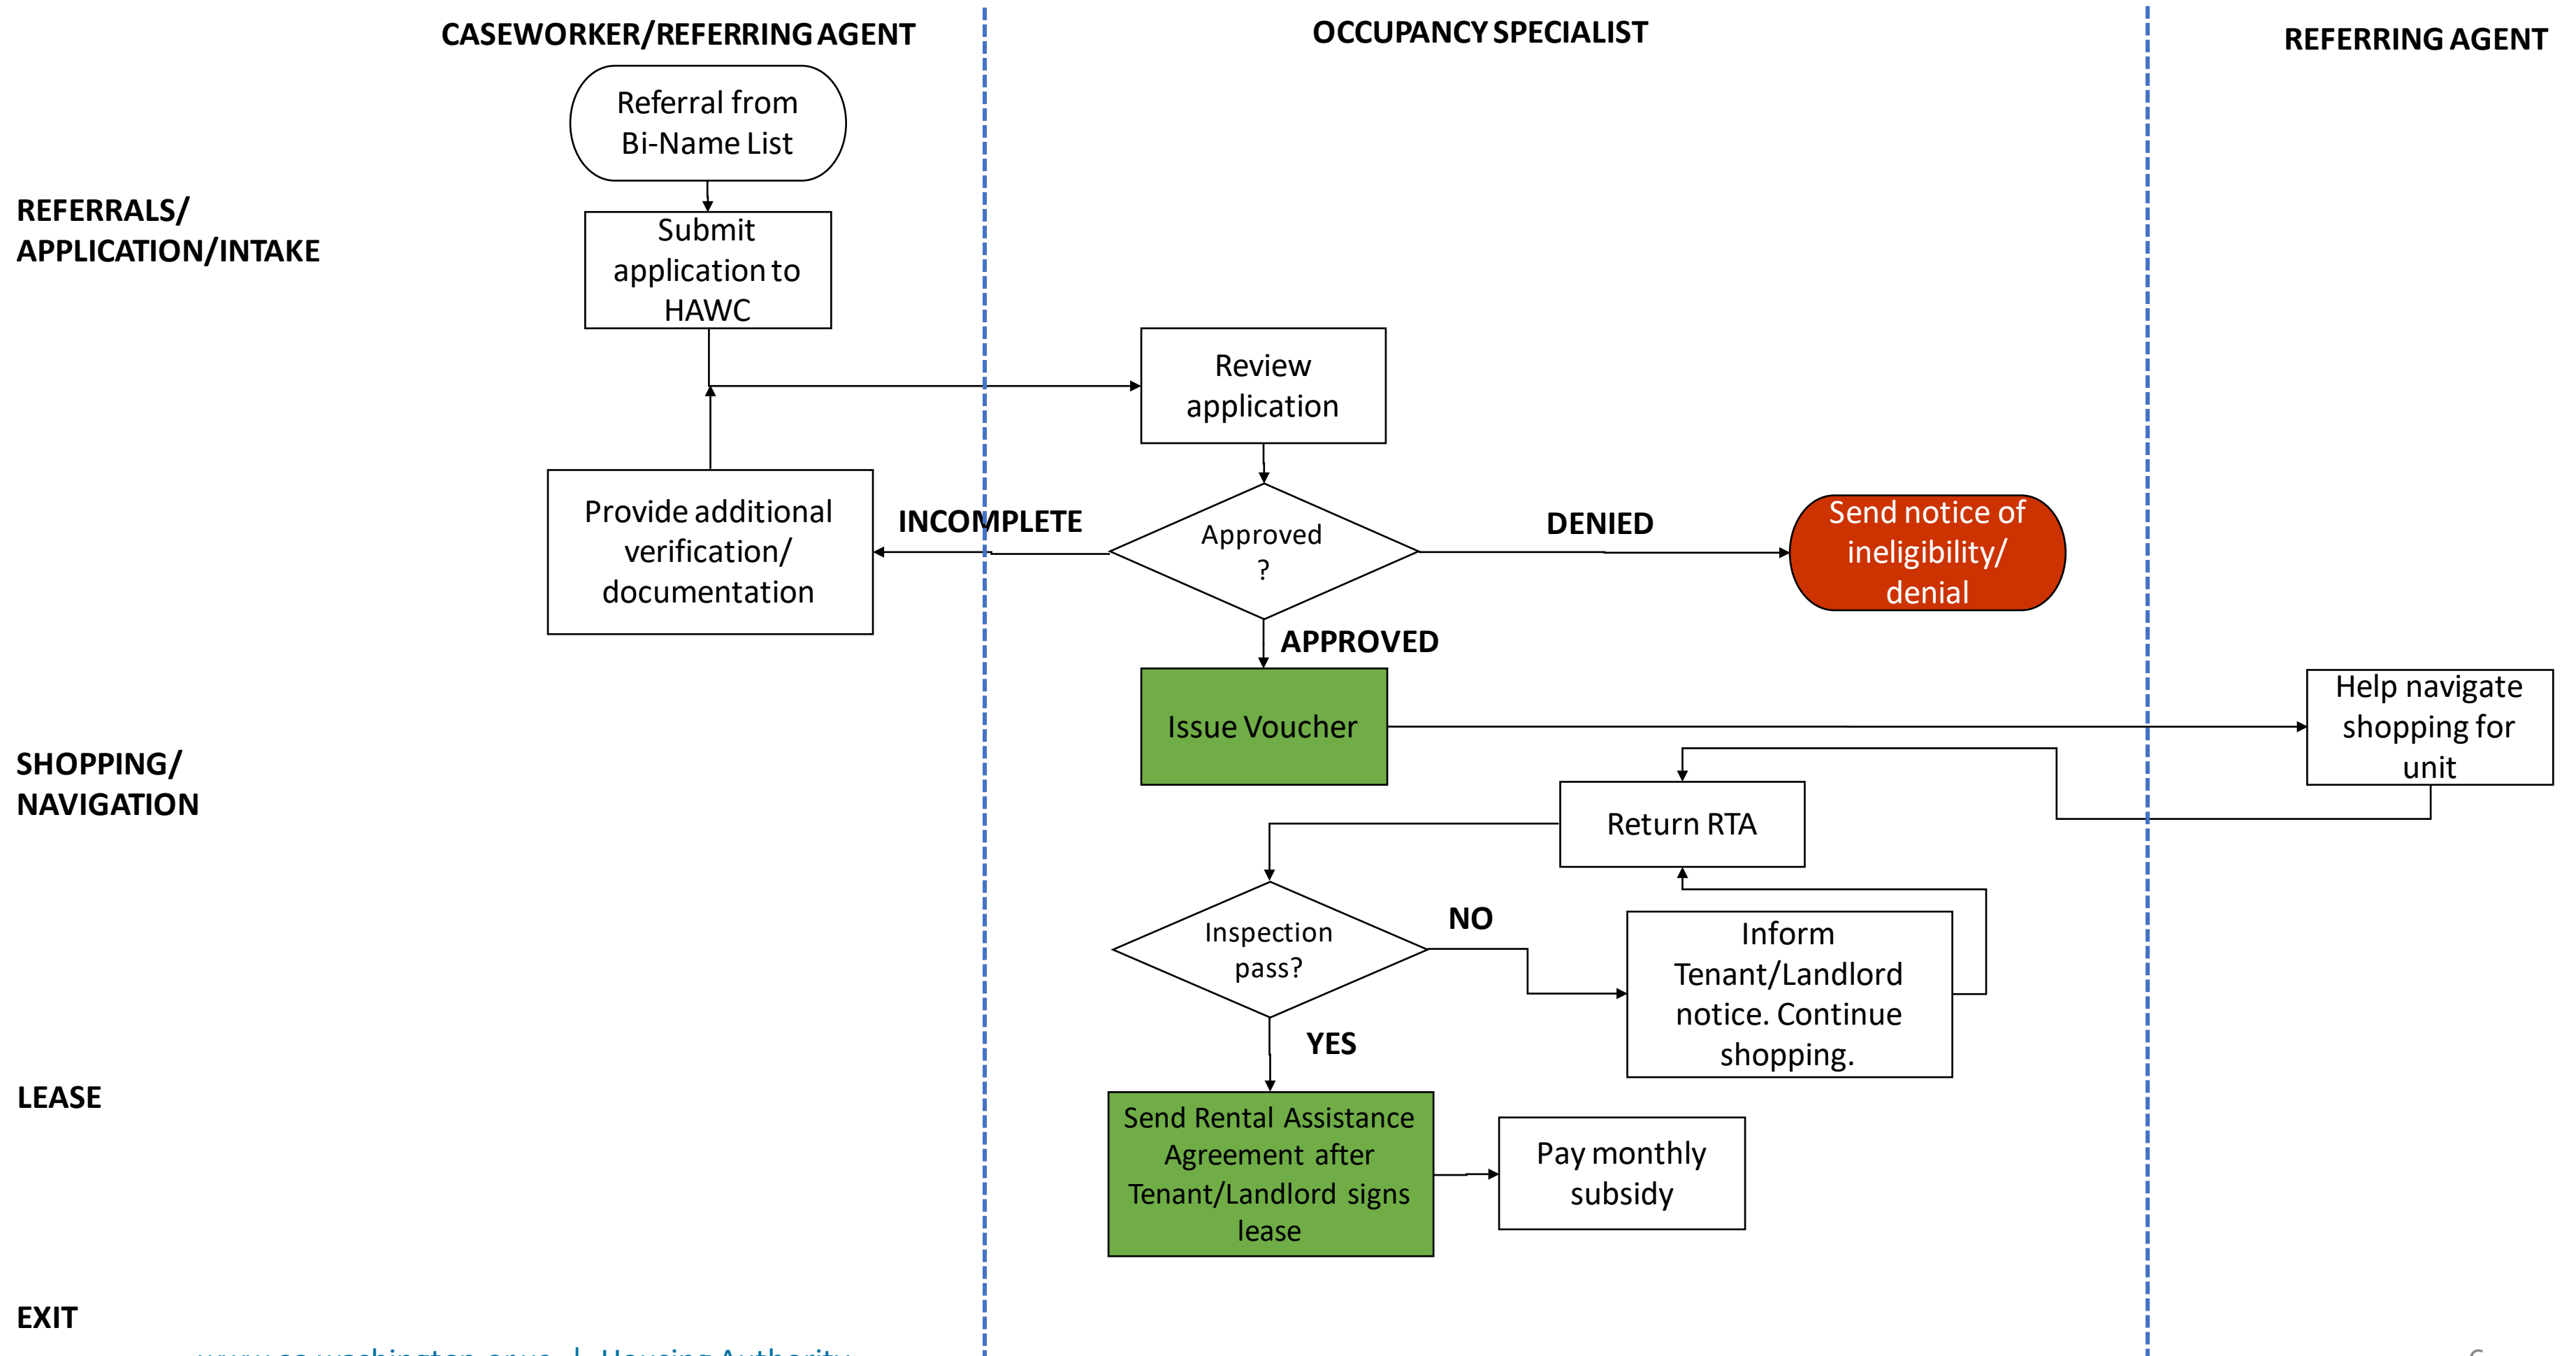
CASEWORKER/REFERRING AGENT

OCCUPANCY SPECIALIST

REFERRING AGENT

REFERRALS/ APPLICATION/INTAKE

Referral from Bi-Name List

Submit application to HAWC

Review application

Provide additional verification/ documentation

INCOMPLETE

Approved ?

DENIED

Send notice of ineligibility/ denial

APPROVED

SHOPPING/ NAVIGATION

Issue Voucher

Help navigate shopping for unit

Return RTA

Inspection pass?

NO

Inform Tenant/Landlord notice. Continue shopping.

YES

LEASE

Send Rental Assistance Agreement after Tenant/Landlord signs lease

Pay monthly subsidy

EXIT

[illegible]